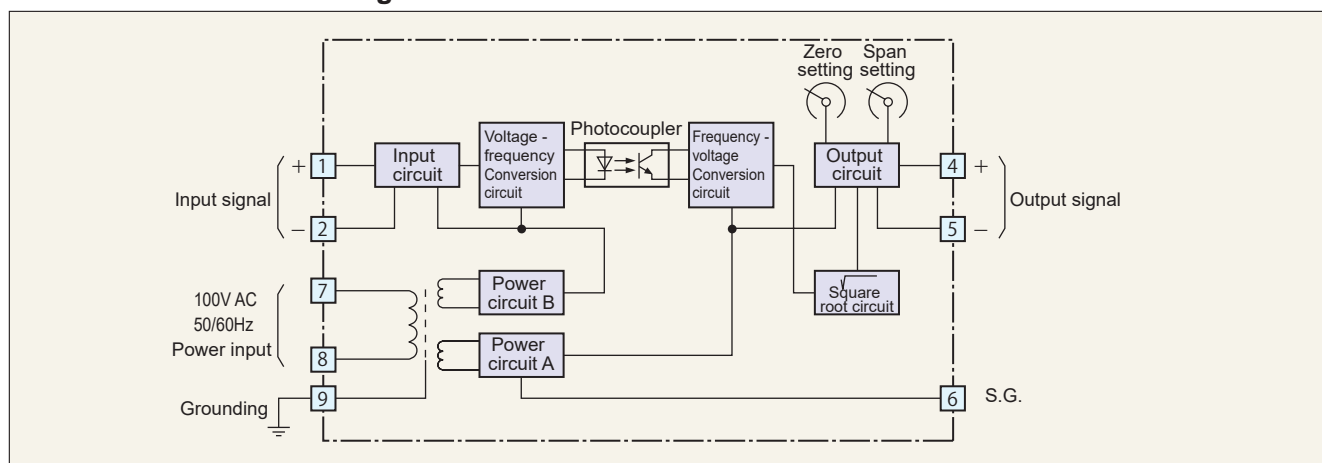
Zero setting
Span setting

Photocoupler

+ 1
Input circuit
Voltage - frequency Conversion circuit
Frequency - voltage Conversion circuit
Output circuit
4 +

Input signal
Output signal

− 2
5 −

100V AC 50/60Hz Power input
7
Power circuit B
Square root circuit

8
Power circuit A

Grounding
9
6 S.G.